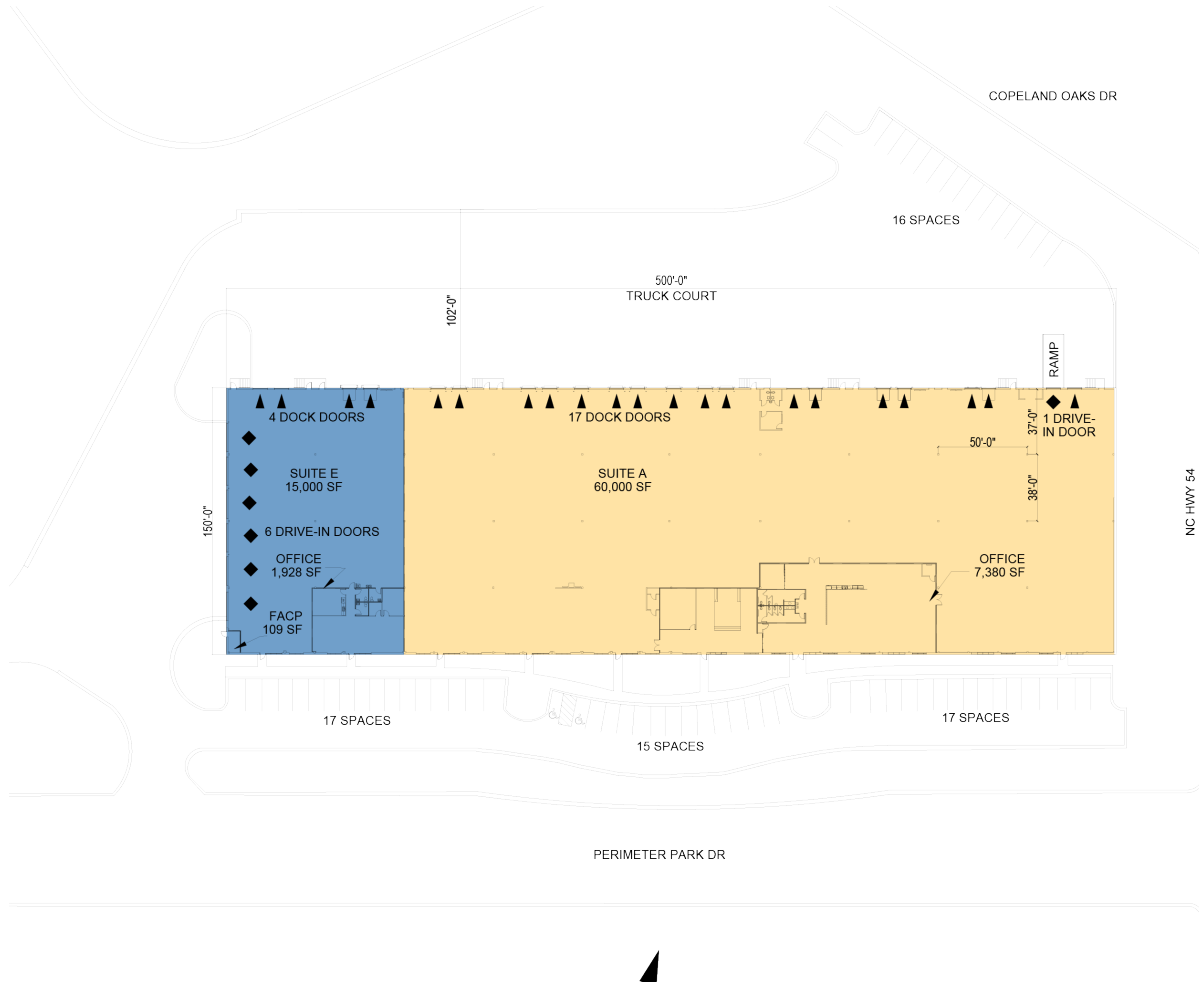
COPELAND OAKS DR

16 SPACES

500'-0"
TRUCK COURT

102'-0"

RAMP

4 DOCK DOORS

17 DOCK DOORS

37'-0"

1 DRIVE-IN DOOR

50'-0"

SUITE E
15,000 SF

SUITE A
60,000 SF

38'-0"

NC HWY 54

150'-0"

6 DRIVE-IN DOORS

OFFICE
1,928 SF

OFFICE
7,380 SF

FACP
109 SF

17 SPACES

17 SPACES

15 SPACES

PERIMETER PARK DR